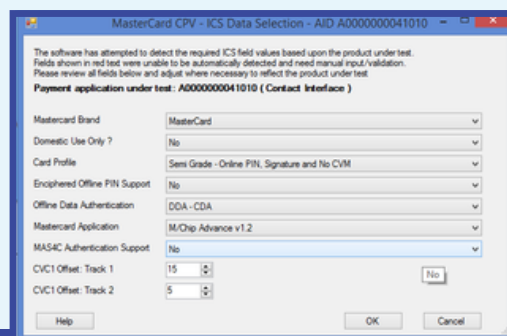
MasterCard CPV - ICS Data Selection - AID A0000000041010

The software has attempted to detect the required ICS field values based upon the product under test. Fields shown in red text were unable to be automatically detected and need manual input/validation. Please review all fields below and adjust where necessary to reflect the product under test

Payment application under test: A0000000041010 ( Contact Interface )

| | |
|---|---|
| Mastercard Brand | MasterCard |
| Domestic Use Only ? | No |
| Card Profile | Semi Grade - Online PIN, Signature and No CVM |
| Enciphered Offline PIN Support | No |
| Offline Data Authentication | DDA - CDA |
| Mastercard Application | M/Chip Advance v1.2 |
| MAS4C Authentication Support | No |
| CVC1 Offset: Track 1 | 15 |
| CVC1 Offset: Track 2 | 5 |

No

Help

OK

Cancel